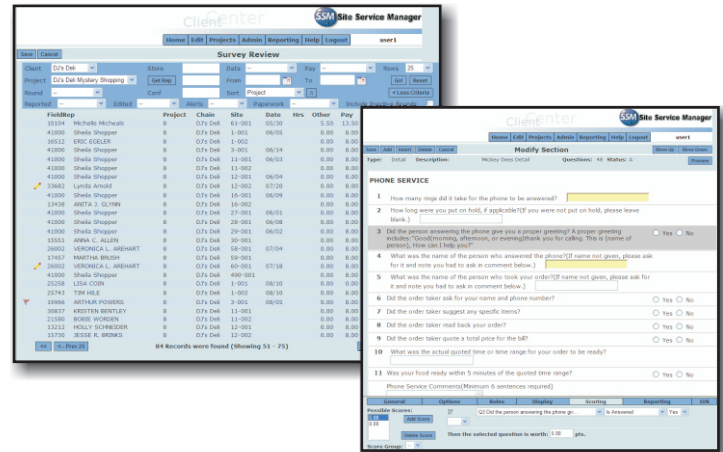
Client Center

SSM Site Service Manager

Home | Edit | Projects | Admin | Reporting | Help | Logout

user1

Survey Review

Save | Cancel

Client: DJ's Deli | Store | Data | Pay | Rows: 25
Project: DJ's Deli Mystery Shopping | Get Rep | From | To | Go | Reset
Round | Conf | Sort: Project | < Less Criteria
Reported | Edited | Alerts | Paperwork | Include Inactive Rounds

| FieldRep | Project | Chain | Site | Date | Hrs | Other | Pay |
|---|---|---|---|---|---|---|---|
| 10104 Michelle Micheals | 8 | DJ's Deli | 61-001 | 05/30 | | 5.50 | 13.50 |
| 41000 Sheila Shopper | 8 | DJ's Deli | 1-001 | 06/05 | | 0.00 | 8.00 |
| 16512 ERIC EGELER | 8 | DJ's Deli | 1-002 | | | 0.00 | 8.00 |
| 41000 Sheila Shopper | 8 | DJ's Deli | 3-001 | 06/14 | | 0.00 | 8.00 |
| 41000 Sheila Shopper | 8 | DJ's Deli | 11-001 | 06/03 | | 0.00 | 8.00 |
| 41000 Sheila Shopper | 8 | DJ's Deli | 11-002 | | | 0.00 | 8.00 |
| 41000 Sheila Shopper | 8 | DJ's Deli | 12-001 | 06/04 | | 0.00 | 8.00 |
| 33682 Lynda Arnold | 8 | DJ's Deli | 12-002 | 07/20 | | 0.00 | 8.00 |
| 41000 Sheila Shopper | 8 | DJ's Deli | 16-001 | 06/09 | | 0.00 | 8.00 |
| 13438 ANITA J. GLYNN | 8 | DJ's Deli | 16-002 | | | 0.00 | 8.00 |
| 41000 Sheila Shopper | 8 | DJ's Deli | 27-001 | 06/01 | | 0.00 | 8.00 |
| 41000 Sheila Shopper | 8 | DJ's Deli | 28-001 | 06/08 | | 0.00 | 8.00 |
| 41000 Sheila Shopper | 8 | DJ's Deli | 29-001 | 06/02 | | 0.00 | 8.00 |
| 35551 ANNA C. ALLEN | 8 | DJ's Deli | 30-001 | | | 0.00 | 8.00 |
| 26002 VERONICA L. AREHART | 8 | DJ's Deli | 58-001 | 07/04 | | 0.00 | 8.00 |
| 17457 MARTHA BRUSH | 8 | DJ's Deli | 59-001 | | | 0.00 | 8.00 |
| 26002 VERONICA L. AREHART | 8 | DJ's Deli | 60-001 | 07/18 | | 0.00 | 8.00 |
| 41000 Sheila Shopper | 8 | DJ's Deli | 490-001 | | | 0.00 | 8.00 |
| 25258 LISA COIN | 8 | DJ's Deli | 1-001 | 08/10 | | 0.00 | 8.00 |
| 25743 TIM HILE | 8 | DJ's Deli | 1-002 | 08/10 | | 0.00 | 8.00 |
| 19966 ARTHUR POWERS | 8 | DJ's Deli | 3-001 | 08/01 | | 0.00 | 8.00 |
| 30837 KRISTEN BENTLEY | 8 | DJ's Deli | 11-001 | | | 0.00 | 8.00 |
| 21580 BOBBI WORDEN | 8 | DJ's Deli | 11-002 | | | 0.00 | 8.00 |
| 13212 HOLLY SCHNEIDER | 8 | DJ's Deli | 12-001 | | | 0.00 | 8.00 |
| 17336 JESSE R. BRINKS | 8 | DJ's Deli | 12-002 | | | 0.00 | 8.00 |

<< | < Prev 25 | 84 Records were found (Showing 51 - 75)

Client Center

SSM Site Service Manager

Home | Edit | Projects | Admin | Reporting | Help | Logout

user1

Modify Section

Save | Add | Insert | Delete | Cancel | Move Up | Move Down

Type: Detail | Description: Mickey Dees Detail | Questions: 40 | Status: A | Preview

PHONE SERVICE

1 How many rings did it take for the phone to be answered?

2 How long were you put on hold, if applicable?(If you were not put on hold, please leave blank.)

3 Did the person answering the phone give you a proper greeting? A proper greeting includes:"Good(morning, afternoon, or evening)thank you for calling. This is (name of person), How can I help you?" ○ Yes ○ No

4 What was the name of the person who answered the phone?(If name not given, please ask for it and note you had to ask in comment below.)

5 What was the name of the person who took your order?(If name not given, please ask for it and note you had to ask in comment below.)

6 Did the order taker ask for your name and phone number? ○ Yes ○ No

7 Did the order taker suggest any specific items? ○ Yes ○ No

8 Did the order taker read back your order? ○ Yes ○ No

9 Did the order taker quote a total price for the bill? ○ Yes ○ No

10 What was the actual quoted time or time range for your order to be ready?

11 Was your food ready within 5 minutes of the quoted time range? ○ Yes ○ No

Phone Service Comments(Minimum 6 sentences required)

General | Options | Rules | Display | Scoring | Reporting | SIR

Possible Scores: If Q3 Did the person answering the phone giv | is Answered | Yes
Add Score
Delete Score
Then the selected question is worth: 5.00 pts.
Score Group: